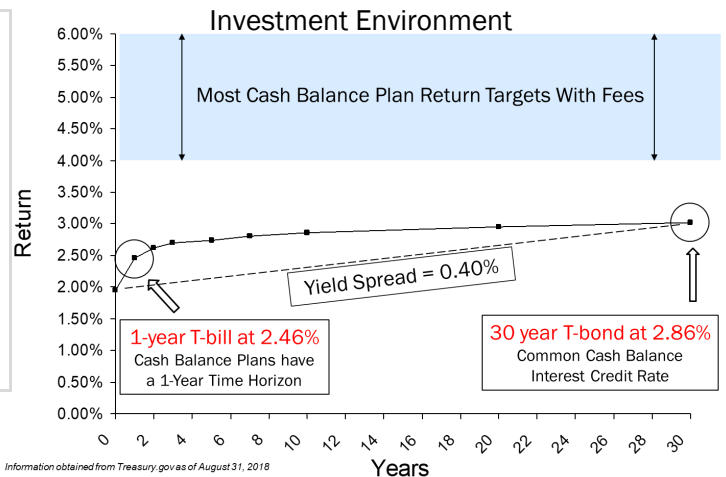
Investment Environment

6.00%
5.50%
5.00%
4.50%
4.00%
3.50%
3.00%
2.50%
2.00%
1.50%
1.00%
0.50%
0.00%

Return

Most Cash Balance Plan Return Targets With Fees

Yield Spread = 0.40%

1-year T-bill at 2.46%
Cash Balance Plans have a 1-Year Time Horizon

30 year T-bond at 2.86%
Common Cash Balance Interest Credit Rate

0 2 4 6 8 10 12 14 16 18 20 22 24 26 28 30

Years

Information obtained from Treasury.gov as of August 31, 2018